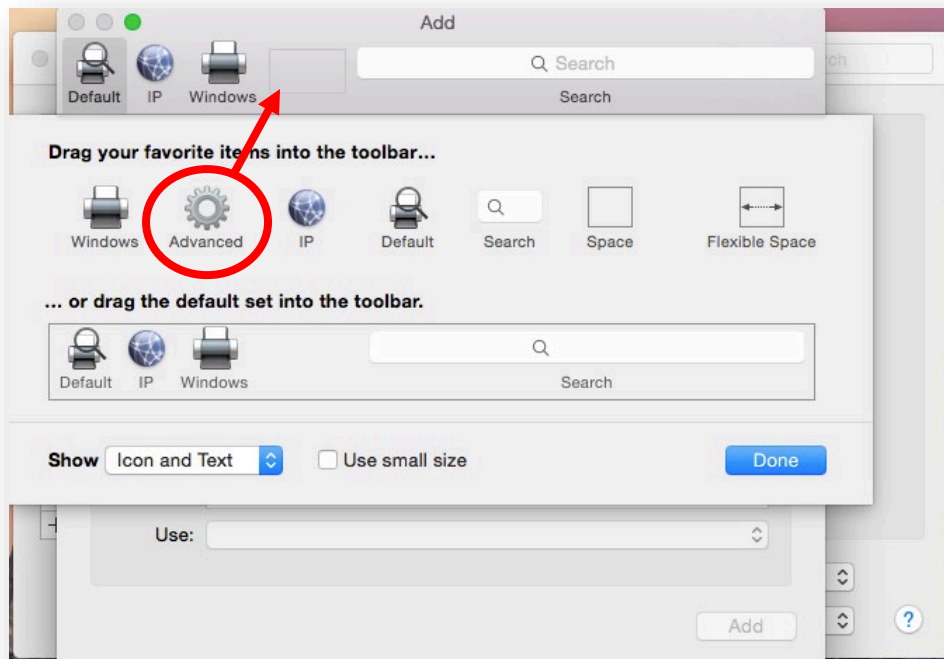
Add

Default IP Windows

Search

Search

Drag your favorite items into the toolbar...

Windows Advanced IP Default Search Space Flexible Space

... or drag the default set into the toolbar.

Default IP Windows

Search

Show Icon and Text

Use small size

Done

Use:

Add

?